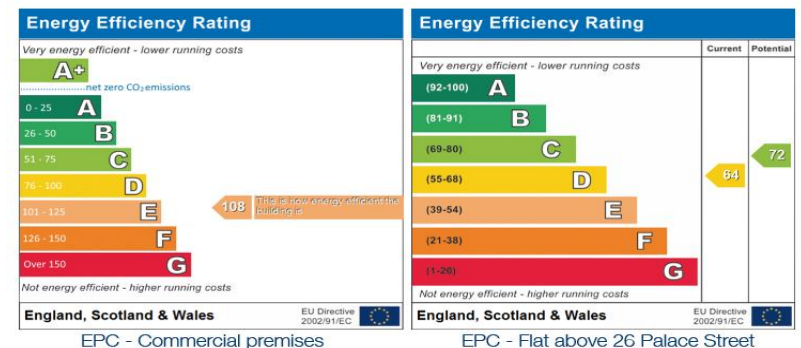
Energy Efficiency Rating

Very energy efficient - lower running costs

A+

net zero $CO_2$ emissions

0 - 25 A

26 - 50 B

51 - 75 C

76 - 100 D

101 - 125 E

126 - 150 F

Over 150 G

108 This is how energy efficient the building is

Not energy efficient - higher running costs

England, Scotland & Wales

EU Directive 2002/91/EC

EPC - Commercial premises

Energy Efficiency Rating

| | Current | Potential |
|---|---|---|
| Very energy efficient - lower running costs | | |
| (92-100) A | | |
| (81-91) B | | |
| (69-80) C | | 72 |
| (55-68) D | 64 | |
| (39-54) E | | |
| (21-38) F | | |
| (1-20) G | | |
| Not energy efficient - higher running costs | | |

England, Scotland & Wales

EU Directive 2002/91/EC

EPC - Flat above 26 Palace Street